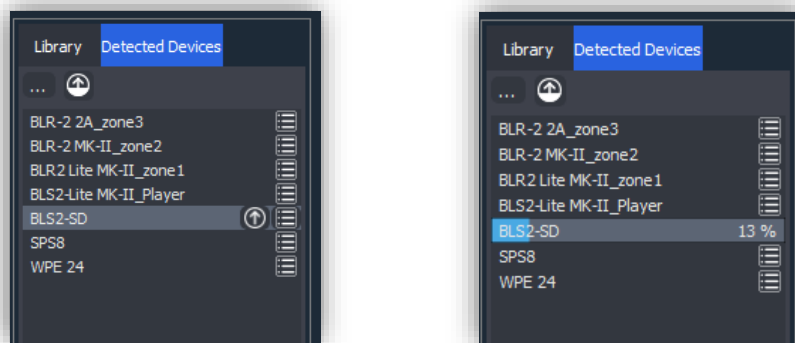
Library Detected Devices

...

BLR-2 2A_zone3
BLR-2 MK-II_zone2
BLR2 Lite MK-II_zone1
BLS2-Lite MK-II_Player
BLS2-SD
SPS8
WPE 24

Library Detected Devices

...

BLR-2 2A_zone3
BLR-2 MK-II_zone2
BLR2 Lite MK-II_zone1
BLS2-Lite MK-II_Player
BLS2-SD 13 %
SPS8
WPE 24